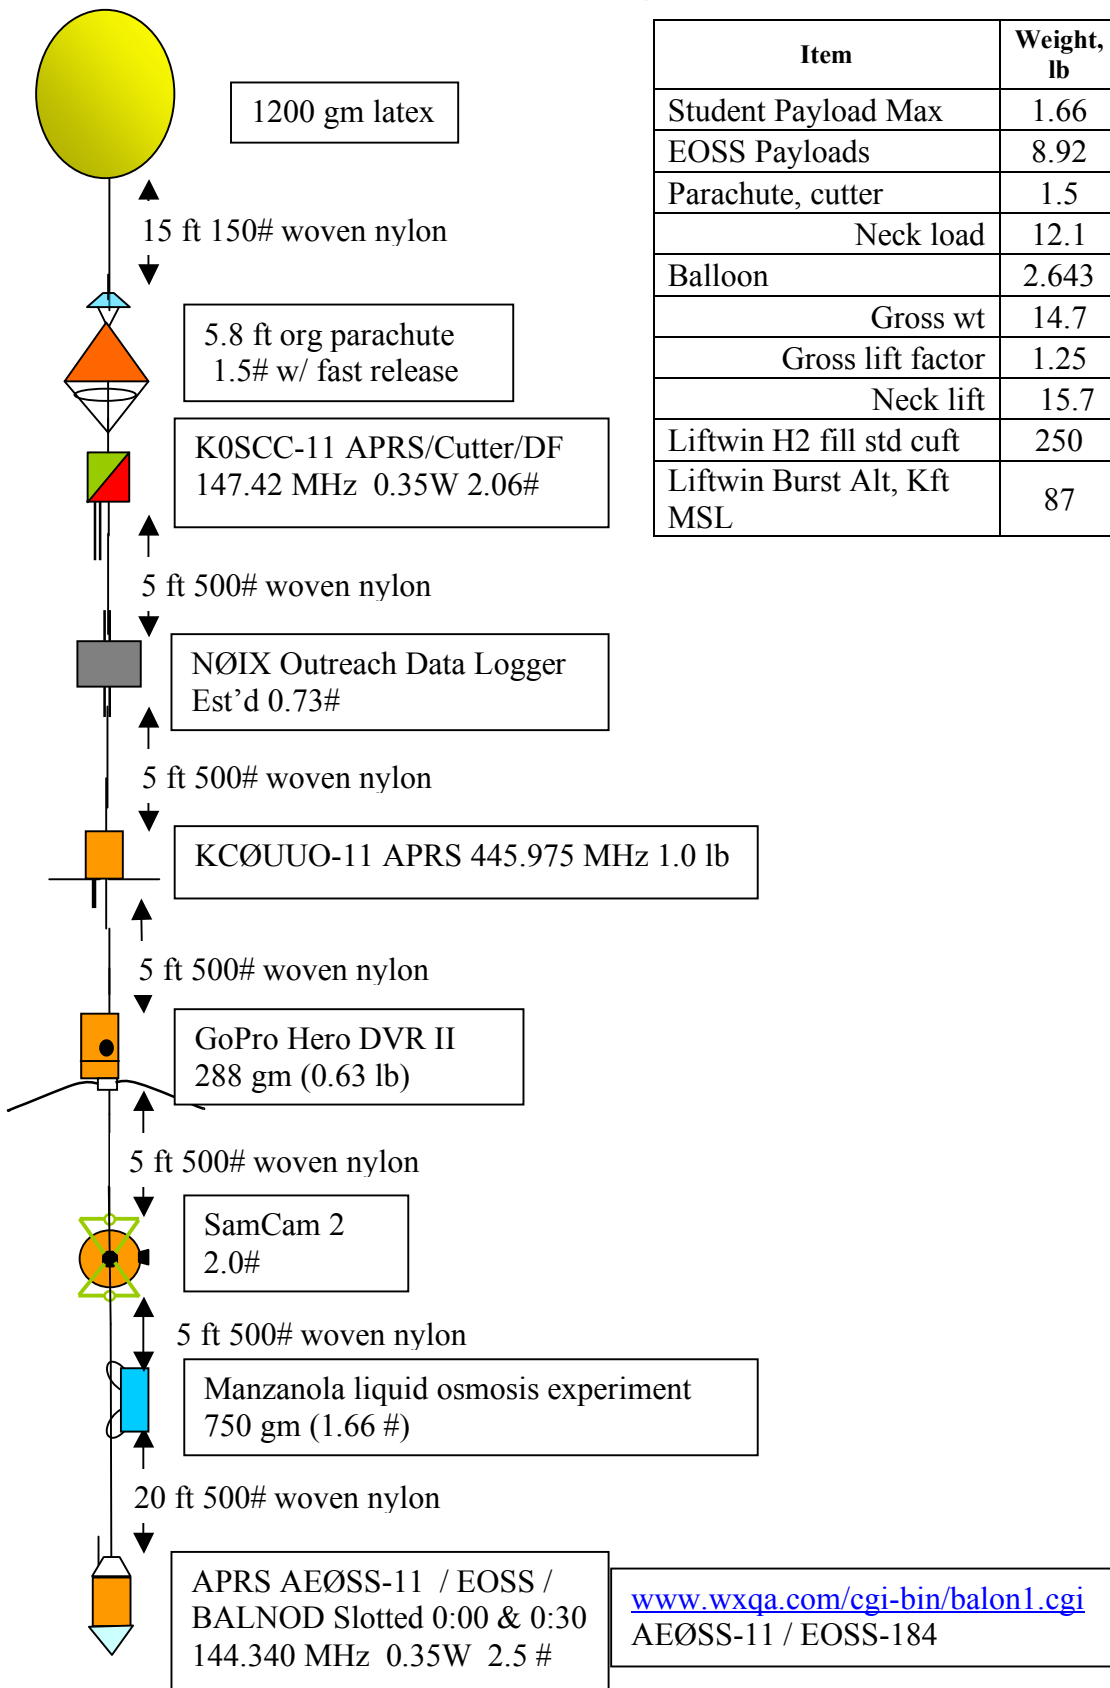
1200 gm latex

15 ft 150# woven nylon

5.8 ft org parachute
1.5# w/ fast release

K0SCC-11 APRS/Cutter/DF
147.42 MHz 0.35W 2.06#

5 ft 500# woven nylon

NØIX Outreach Data Logger
Est'd 0.73#

5 ft 500# woven nylon

KCØUUO-11 APRS 445.975 MHz 1.0 lb

5 ft 500# woven nylon

GoPro Hero DVR II
288 gm (0.63 lb)

5 ft 500# woven nylon

SamCam 2
2.0#

5 ft 500# woven nylon

Manzanola liquid osmosis experiment
750 gm (1.66 #)

20 ft 500# woven nylon

APRS AEØSS-11 / EOSS /
BALNOD Slotted 0:00 & 0:30
144.340 MHz 0.35W 2.5 #

www.wxqa.com/cgi-bin/balon1.cgi
AEØSS-11 / EOSS-184

| Item | Weight, lb |
|---|---|
| Student Payload Max | 1.66 |
| EOSS Payloads | 8.92 |
| Parachute, cutter | 1.5 |
| Neck load | 12.1 |
| Balloon | 2.643 |
| Gross wt | 14.7 |
| Gross lift factor | 1.25 |
| Neck lift | 15.7 |
| Liftwin H2 fill std cuft | 250 |
| Liftwin Burst Alt, Kft MSL | 87 |